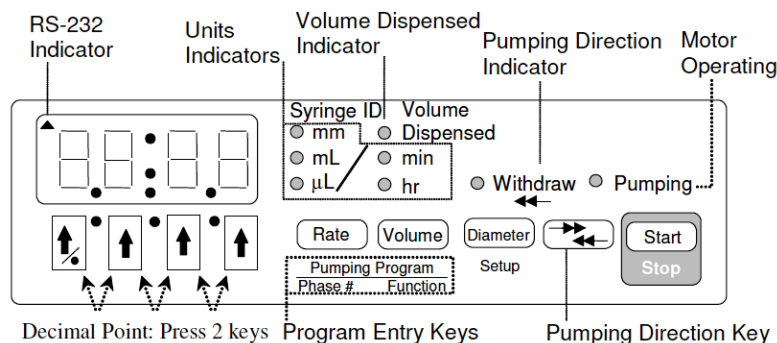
RS-232 Indicator

Units Indicators

Volume Dispensed Indicator

Pumping Direction Indicator

Motor Operating

Syringe ID

mm

mL

µL

Volume Dispensed

min

hr

Withdraw

Pumping

Rate

Volume

Diameter

Setup

Start

Stop

Pumping Program

Phase #

Function

Decimal Point: Press 2 keys

Program Entry Keys

Pumping Direction Key